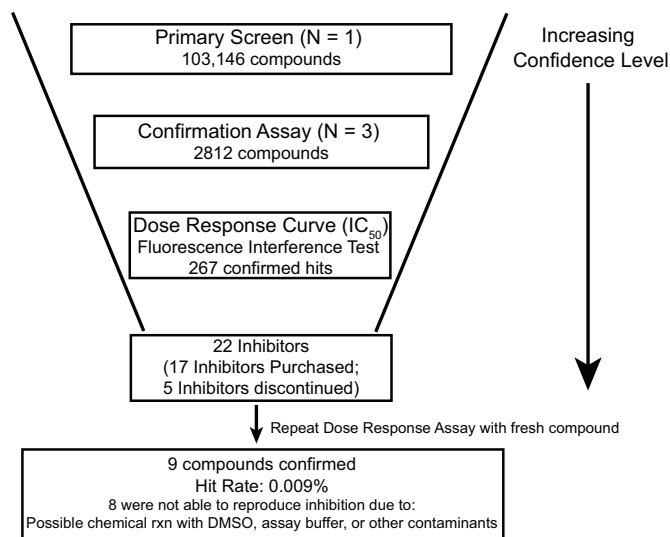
Primary Screen (N = 1)
103,146 compounds

Increasing Confidence Level

Confirmation Assay (N = 3)
2812 compounds

Dose Response Curve ($IC_{50}$)
Fluorescence Interference Test
267 confirmed hits

22 Inhibitors
(17 Inhibitors Purchased;
5 Inhibitors discontinued)

Repeat Dose Response Assay with fresh compound

9 compounds confirmed
Hit Rate: 0.009%
8 were not able to reproduce inhibition due to:
Possible chemical rxn with DMSO, assay buffer, or other contaminants